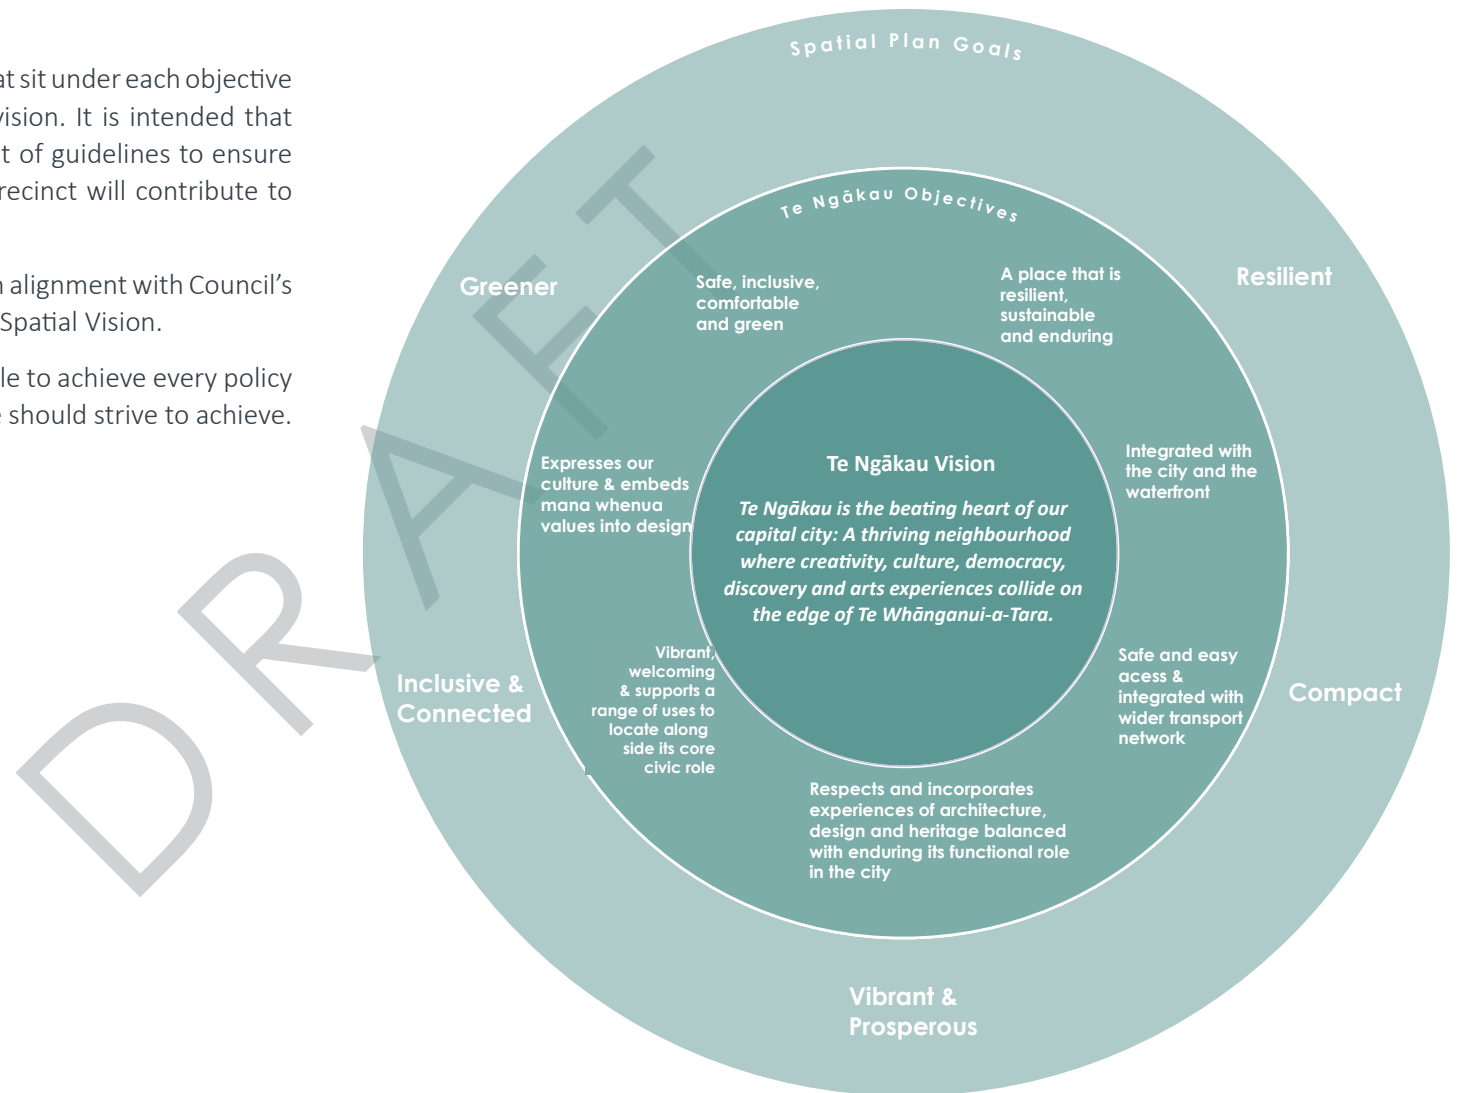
at sit under each objective vision. It is intended that t of guidelines to ensure recinct will contribute to

n alignment with Council's Spatial Vision.

le to achieve every policy e should strive to achieve.

DRAFT

Spatial Plan Goals

Te Ngākau Objectives

Greener

Resilient

Compact

Vibrant & Prosperous

Inclusive & Connected

Safe, inclusive, comfortable and green

A place that is resilient, sustainable and enduring

Integrated with the city and the waterfront

Safe and easy acess & integrated with wider transport network

Respects and incorporates experiences of architecture, design and heritage balanced with enduring its functional role in the city

Vibrant, welcoming & supports a range of uses to locate along side its core civic role

Expresses our culture & embeds mana whenua values into design

Te Ngākau Vision

Te Ngākau is the beating heart of our capital city: A thriving neighbourhood where creativity, culture, democracy, discovery and arts experiences collide on the edge of Te Whānganui-a-Tara.